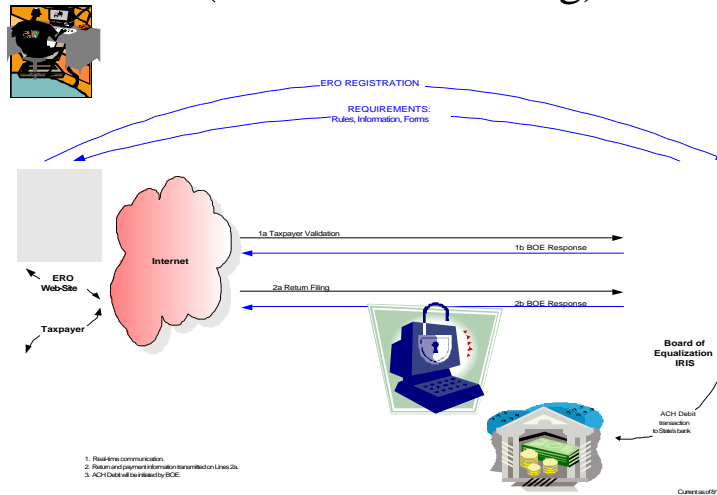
ERO REGISTRATION

REQUIREMENTS:
Rules, Information, Forms

Internet

1a Taxpayer Validation

1b BOE Response

2a Return Filing

2b BOE Response

ERO
Web-Site

Taxpayer

Board of Equalization IRIS

ACH Debit transaction to State's bank

1. Real-time communication.
2. Return and payment information transmitted on Lines 2a.
3. ACH Debit will be initiated by BOE.

Current as of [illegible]